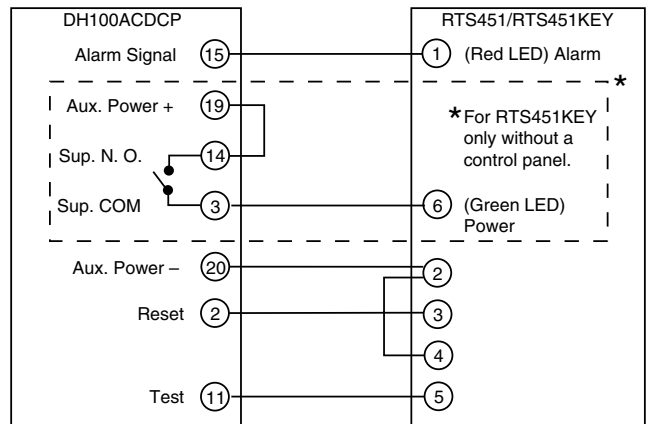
DH100ACDCP

Alarm Signal 15

Aux. Power + 19

Sup. N. O. 14

Sup. COM 3

Aux. Power – 20

Reset 2

Test 11

RTS451/RTS451KEY

1 (Red LED) Alarm

*

*For RTS451KEY only without a control panel.

6 (Green LED) Power

2

3

4

5